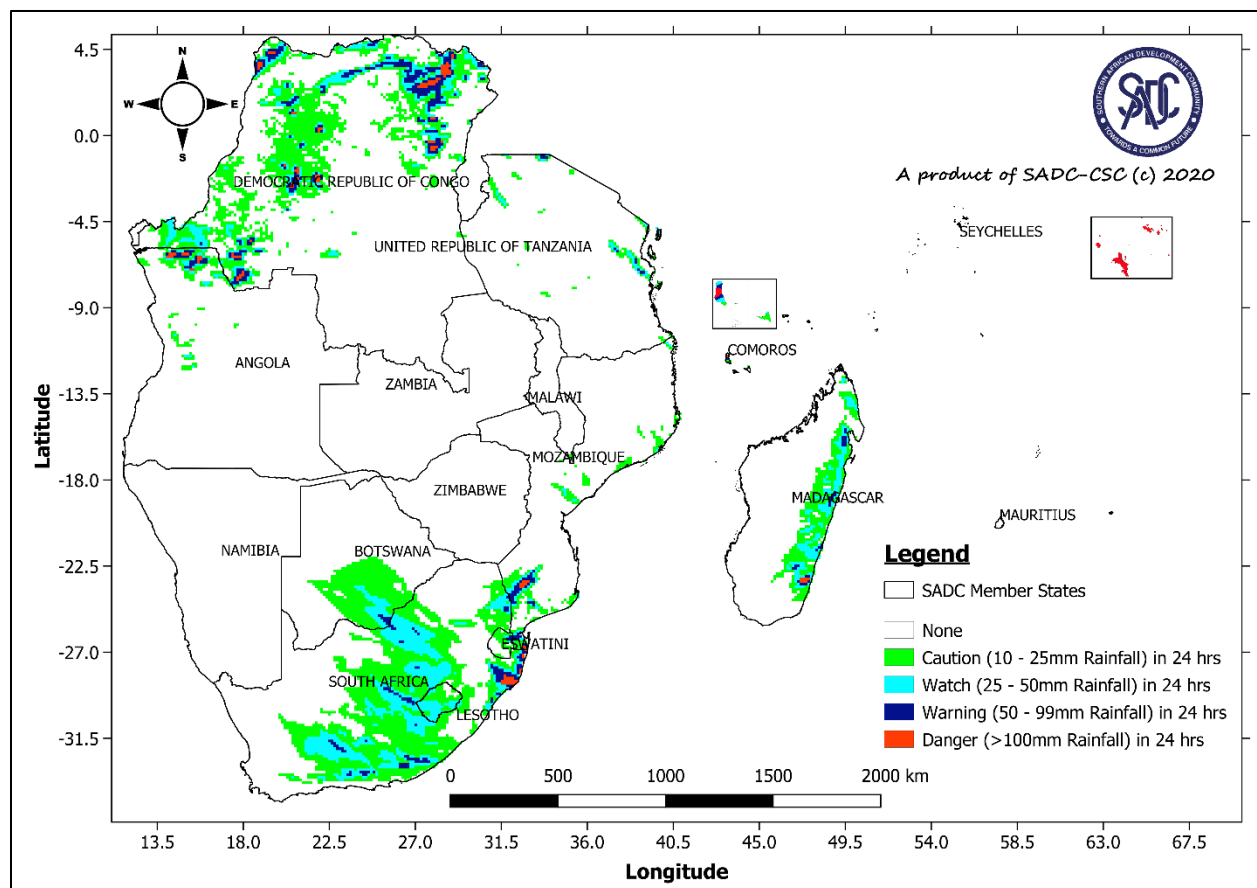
N
W
E
S

SOUTHERN AFRICAN DEVELOPMENT COMMUNITY
SADC
TOWARDS A COMMON FUTURE

A product of SADC-CSC (c) 2020

4.5
0.0
-4.5
-9.0
-13.5
-18.0
-22.5
-27.0
-31.5

Latitude

DEMOCRATIC REPUBLIC OF CONGO
UNITED REPUBLIC OF TANZANIA
SEYCHELLES
ANGOLA
ZAMBIA
COMOROS
MALAWI
MOZAMBIQUE
ZIMBABWE
MADAGASCAR
MAURITIUS
NAMIBIA
BOTSWANA
ESWATINI
SOUTH AFRICA
LESOTHO

Legend
SADC Member States
None
Caution (10 - 25mm Rainfall) in 24 hrs
Watch (25 - 50mm Rainfall) in 24 hrs
Warning (50 - 99mm Rainfall) in 24 hrs
Danger (>100mm Rainfall) in 24 hrs

0 500 1000 1500 2000 km

13.5
18.0
22.5
27.0
31.5
36.0
40.5
45.0
49.5
54.0
58.5
63.0
67.5

Longitude